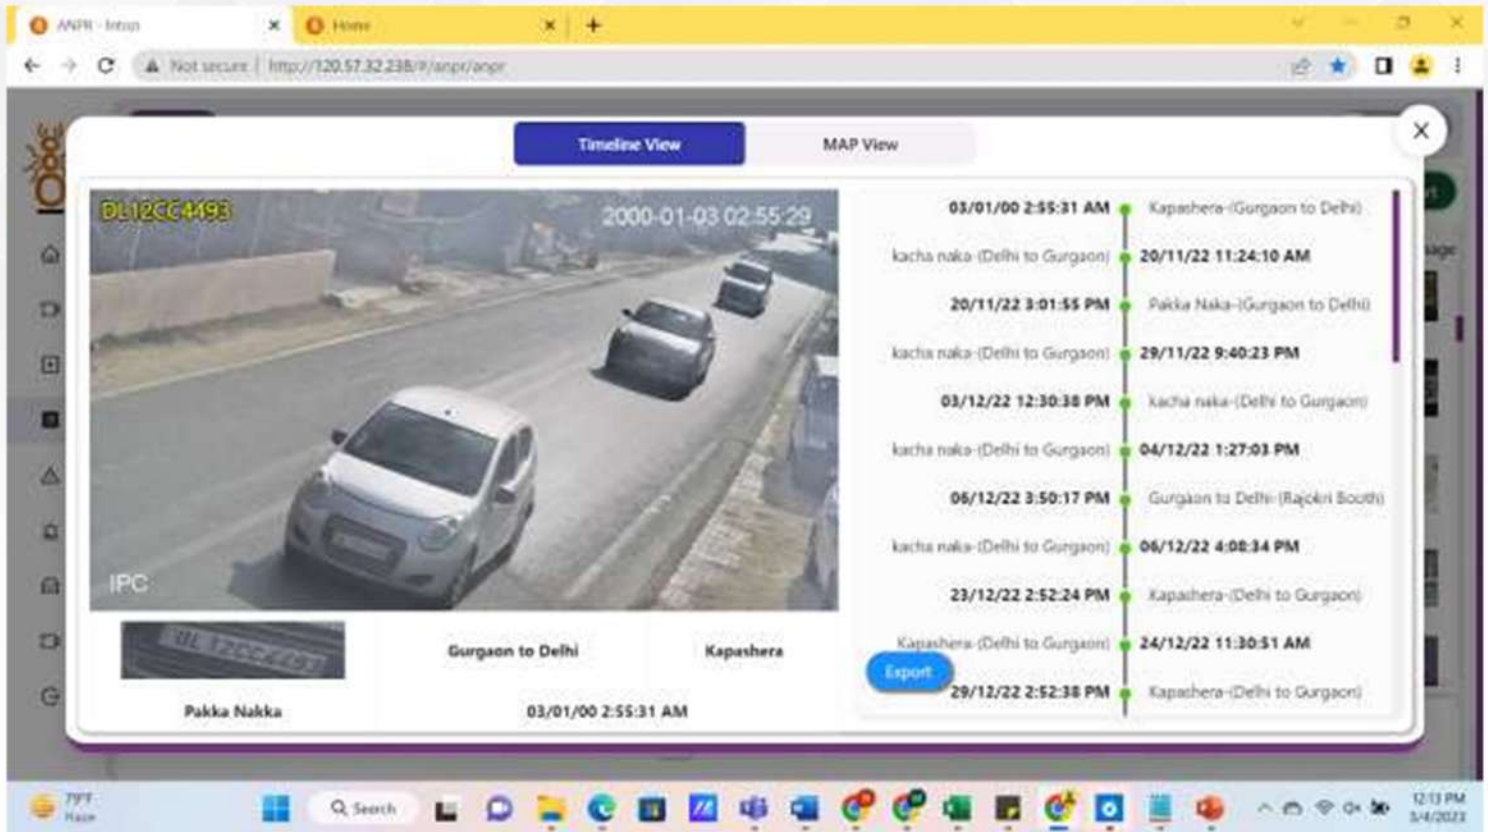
ANPR - Intus
Home
Not secure | http://120.57.32.238/#/anpr/anpr

Timeline View
MAP View

DL12CC4493
2000-01-03 02:55:29
IPC

Gurgaon to Delhi
Kapashera
Pakka Nakka
03/01/00 2:55:31 AM

03/01/00 2:55:31 AM Kapashera-(Gurgaon to Delhi)
kacha naka-(Delhi to Gurgaon) 20/11/22 11:24:10 AM
20/11/22 3:01:55 PM Pakka Naka-(Gurgaon to Delhi)
kacha naka-(Delhi to Gurgaon) 29/11/22 9:40:23 PM
03/12/22 12:30:38 PM kacha naka-(Delhi to Gurgaon)
kacha naka-(Delhi to Gurgaon) 04/12/22 1:27:03 PM
06/12/22 3:50:17 PM Gurgaon to Delhi (Rajokri Booth)
kacha naka-(Delhi to Gurgaon) 06/12/22 4:08:34 PM
23/12/22 2:52:24 PM Kapashera-(Delhi to Gurgaon)
Kapashera-(Delhi to Gurgaon) 24/12/22 11:30:51 AM
29/12/22 2:52:38 PM Kapashera-(Delhi to Gurgaon)
Export

79°F
Haze
Search
12:13 PM
5/4/2023